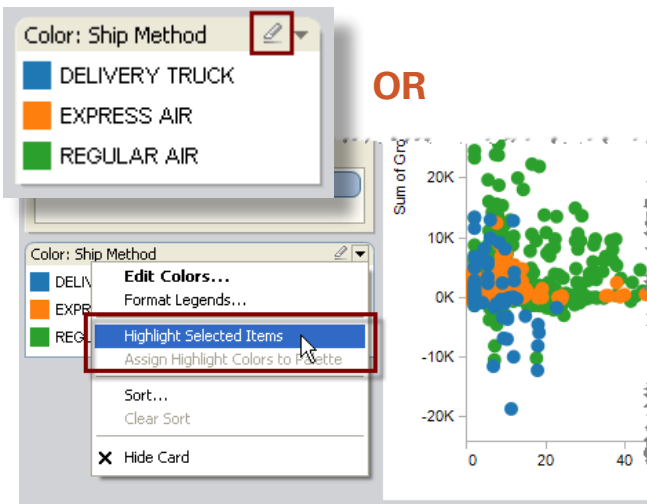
Color: Ship Method

DELIVERY TRUCK

EXPRESS AIR

REGULAR AIR

OR

Color: Ship Method

DELIV

EXPR

REGU

Edit Colors...

Format Legends...

Highlight Selected Items

Assign Highlight Colors to Palette

Sort...

Clear Sort

Hide Card

Sum of Gro

20K

10K

0K

-10K

-20K

0

20

40